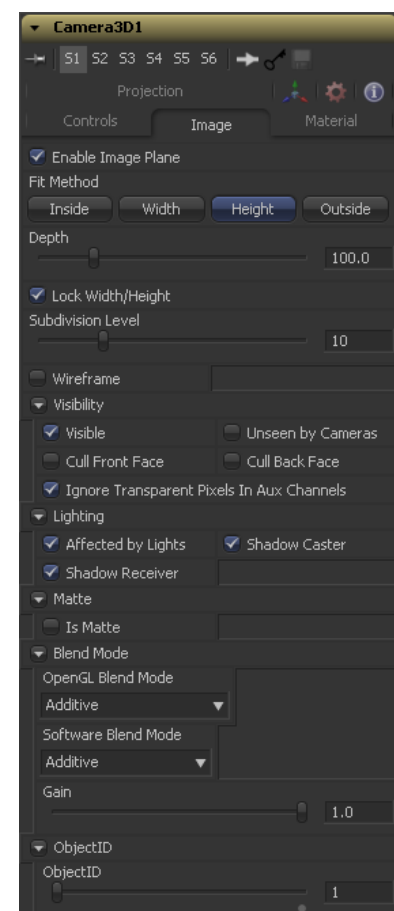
Camera3D1

S1 S2 S3 S4 S5 S6

Projection

Controls

Image

Material

Enable Image Plane

Fit Method

Inside

Width

Height

Outside

Depth

100.0

Lock Width/Height

Subdivision Level

10

Wireframe

Visibility

Visible

Unseen by Cameras

Cull Front Face

Cull Back Face

Ignore Transparent Pixels In Aux Channels

Lighting

Affected by Lights

Shadow Caster

Shadow Receiver

Matte

Is Matte

Blend Mode

OpenGL Blend Mode

Additive

Software Blend Mode

Additive

Gain

1.0

ObjectID

ObjectID

1